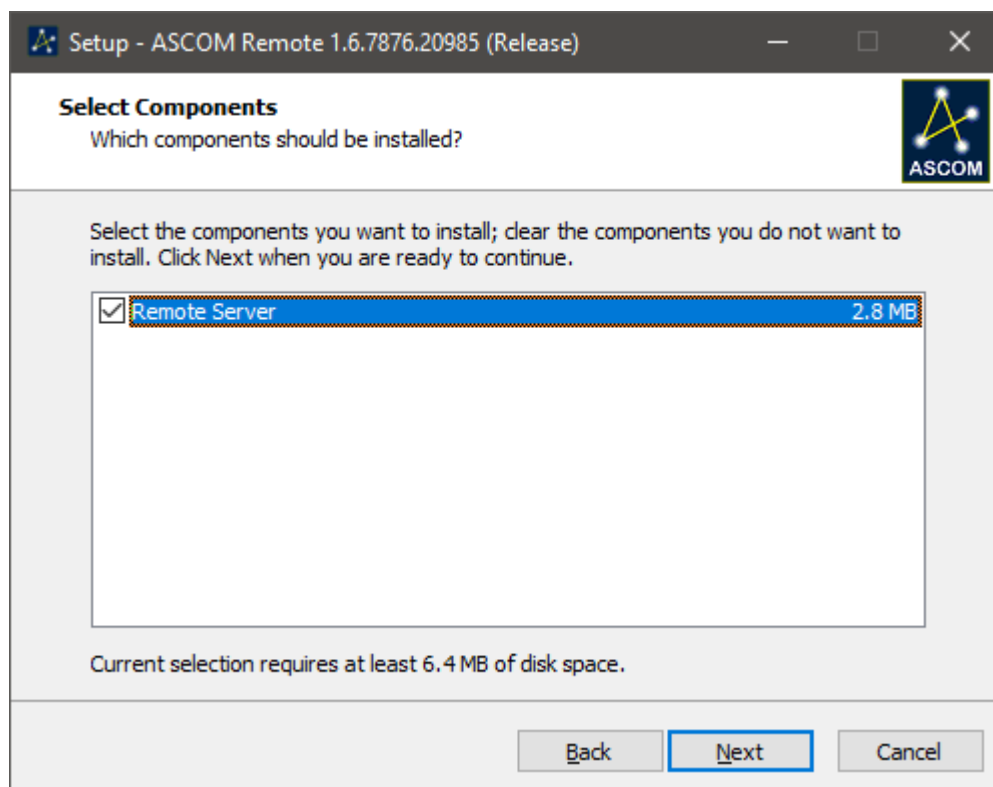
Setup - ASCOM Remote 1.6.7876.20985 (Release)

Select Components
Which components should be installed?

ASCOM

Select the components you want to install; clear the components you do not want to install. Click Next when you are ready to continue.

Remote Server 2.8 MB

Current selection requires at least 6.4 MB of disk space.

Back Next Cancel